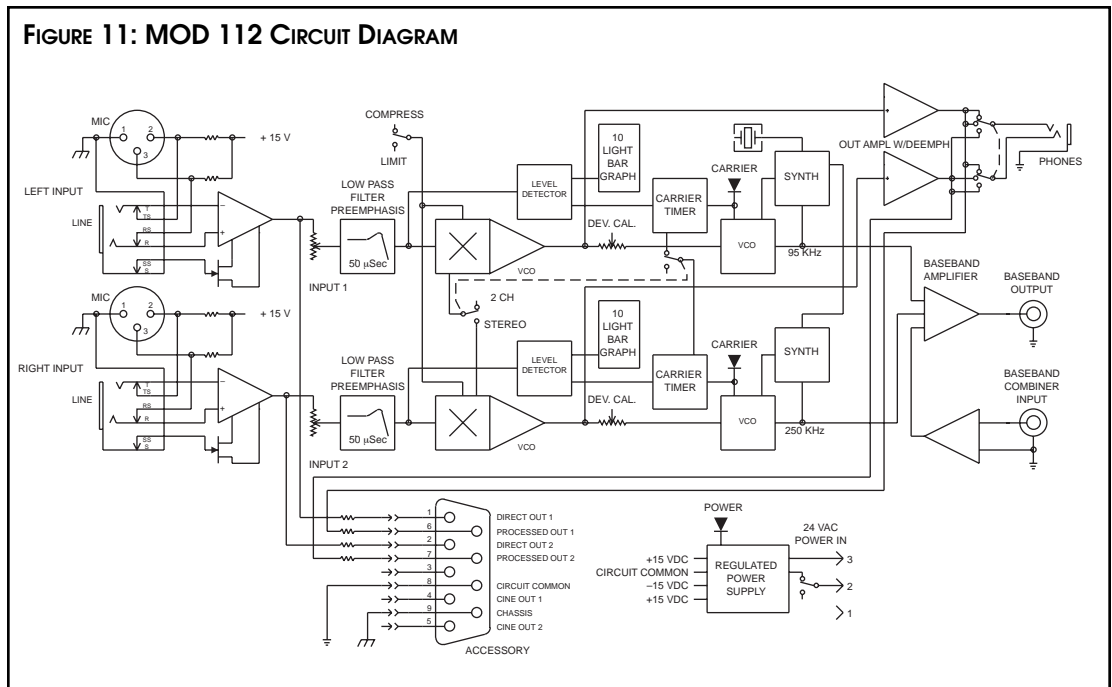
FIGURE 11: MOD 112 CIRCUIT DIAGRAM

MIC
1 2
3
+ 15 V
LEFT INPUT
LINE
T
TS
RS
R
SS
S

COMPRESS
LIMIT

LOW PASS
FILTER
PREEMPHASIS
50 μSec
INPUT 1

LEVEL
DETECTOR

10
LIGHT
BAR
GRAPH

CARRIER
TIMER

CARRIER

SYNTH

VCO

DEV. CAL.

VCO
95 KHz

OUT AMPL W/DEEMPH

PHONES

2 CH
STEREO

BASEBAND
AMPLIFIER

BASEBAND
OUTPUT

MIC
1 2
3
+ 15 V
RIGHT INPUT
LINE
T
TS
RS
R
SS
S

LOW PASS
FILTER
PREEMPHASIS
50 μSec
INPUT 2

LEVEL
DETECTOR

10
LIGHT
BAR
GRAPH

CARRIER
TIMER

CARRIER

SYNTH

VCO

DEV. CAL.

VCO
250 KHz

BASEBAND
COMBINER
INPUT

1 DIRECT OUT 1
6 PROCESSED OUT 1
2 DIRECT OUT 2
7 PROCESSED OUT 2
3
8 CIRCUIT COMMON
4 CINE OUT 1
9 CHASSIS
5 CINE OUT 2
ACCESSORY

POWER
+15 VDC
CIRCUIT COMMON
–15 VDC
+15 VDC
REGULATED
POWER
SUPPLY
24 VAC
POWER IN
3
2
1